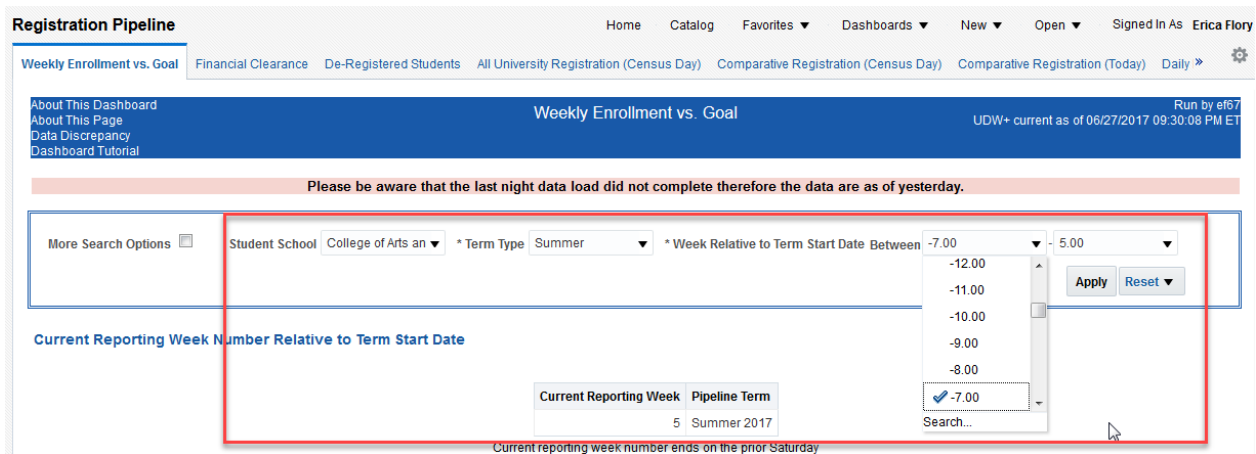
Registration Pipeline

Home Catalog Favorites ▼ Dashboards ▼ New ▼ Open ▼ Signed In As Erica Flory

Weekly Enrollment vs. Goal | Financial Clearance | De-Registered Students | All University Registration (Census Day) | Comparative Registration (Census Day) | Comparative Registration (Today) | Daily »

About This Dashboard
About This Page
Data Discrepancy
Dashboard Tutorial

Weekly Enrollment vs. Goal

Run by ef67
UDW+ current as of 06/27/2017 09:30:08 PM ET

Please be aware that the last night data load did not complete therefore the data are as of yesterday.

More Search Options

Student School College of Arts an ▼ * Term Type Summer ▼ * Week Relative to Term Start Date Between -7.00 ▼ - 5.00 ▼

-12.00
-11.00
-10.00
-9.00
-8.00
-7.00
Search...

Apply Reset ▼

Current Reporting Week Number Relative to Term Start Date

| Current Reporting Week | Pipeline Term |
|---|---|
| 5 | Summer 2017 |

Current reporting week number ends on the prior Saturday